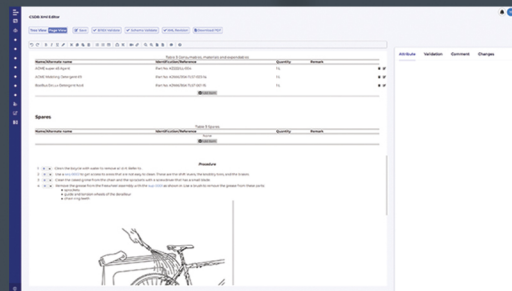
CSDB XML Editor

Flow View | Page View | Save | DTD Validate | Schema Validate | XML Review | Download PDF

Attribute | Validation | Comment | Changes

Table 3 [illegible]

| Name/Alternate name | Identification/Reference | Quantity | Remark |
|---|---|---|---|
| ACME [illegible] | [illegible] | 1 L | |
| ACME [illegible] | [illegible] | 1 L | |
| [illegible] | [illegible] | 1 L | |

Spares

Table 4 Spares

| Name/Alternate name | Identification/Reference | Quantity | Remark |
|---|---|---|---|
| None | | | |

Procedure

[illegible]
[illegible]
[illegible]
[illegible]
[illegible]
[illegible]
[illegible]